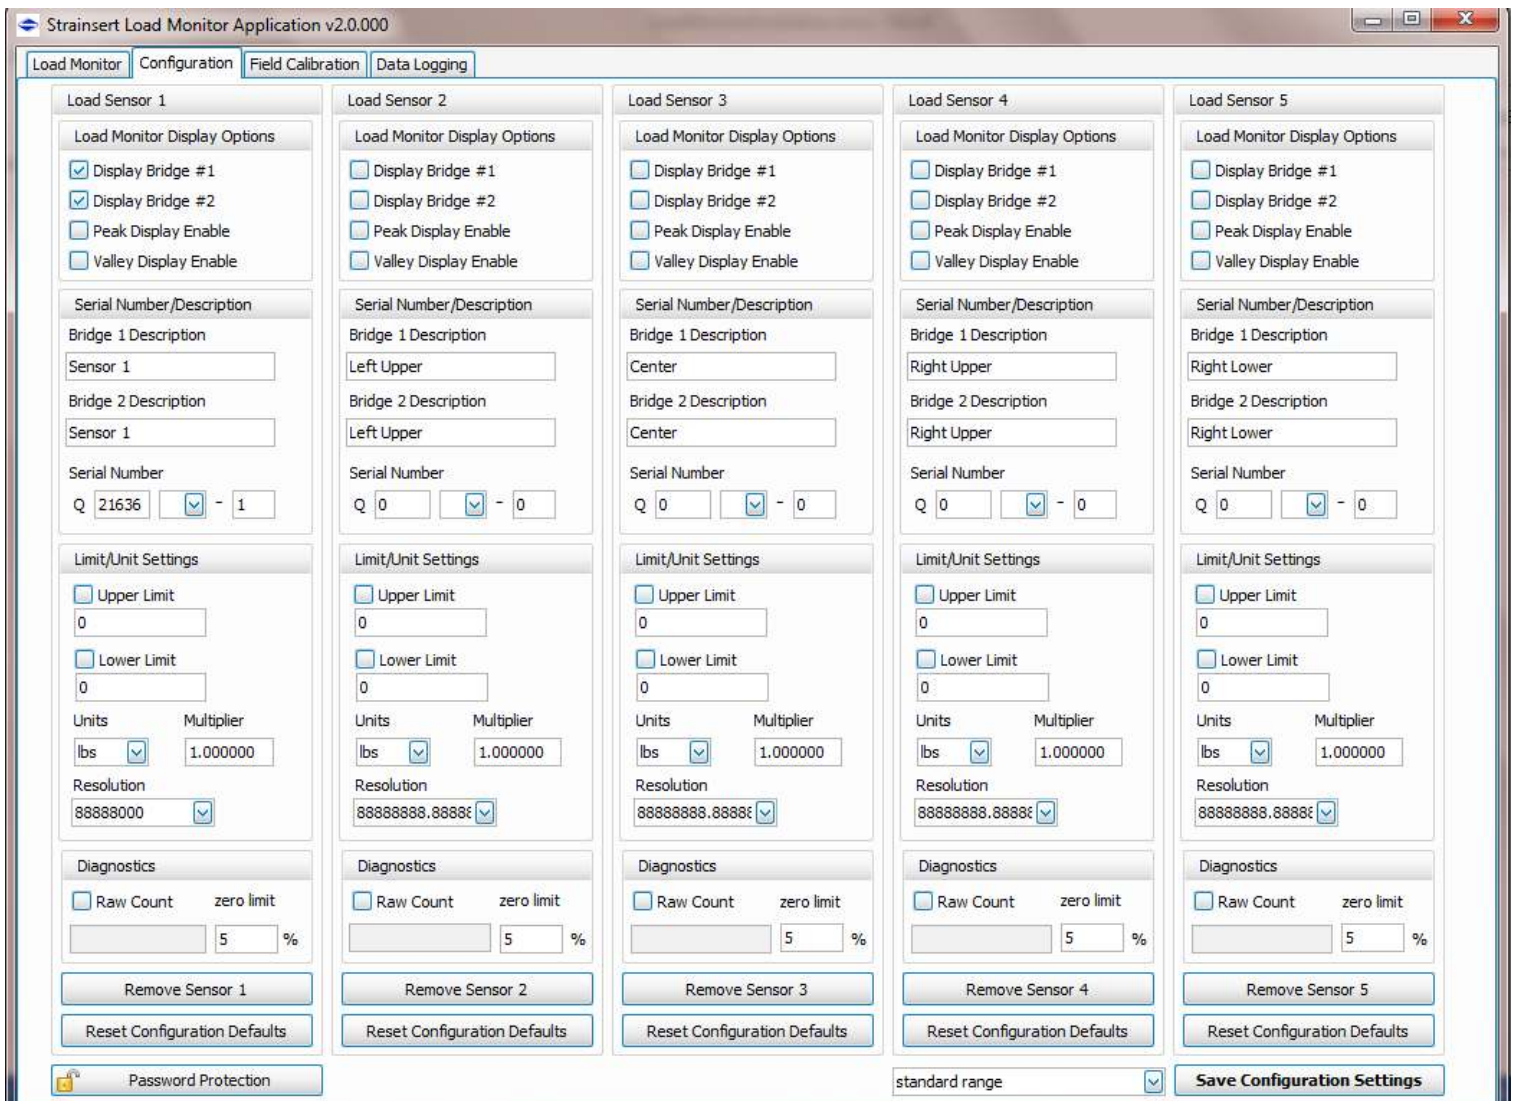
Strainsert Load Monitor Application v2.0.000

Load Monitor | Configuration | Field Calibration | Data Logging

Load Sensor 1

Load Monitor Display Options
Display Bridge #1
Display Bridge #2
Peak Display Enable
Valley Display Enable

Serial Number/Description
Bridge 1 Description
Sensor 1
Bridge 2 Description
Sensor 1
Serial Number
Q 21636 - 1

Limit/Unit Settings
Upper Limit
0
Lower Limit
0
Units Multiplier
lbs 1.000000
Resolution
88888000

Diagnostics
Raw Count zero limit
5 %

Remove Sensor 1
Reset Configuration Defaults

Load Sensor 2

Load Monitor Display Options
Display Bridge #1
Display Bridge #2
Peak Display Enable
Valley Display Enable

Serial Number/Description
Bridge 1 Description
Left Upper
Bridge 2 Description
Left Upper
Serial Number
Q 0 - 0

Limit/Unit Settings
Upper Limit
0
Lower Limit
0
Units Multiplier
lbs 1.000000
Resolution
88888888.8888

Diagnostics
Raw Count zero limit
5 %

Remove Sensor 2
Reset Configuration Defaults

Load Sensor 3

Load Monitor Display Options
Display Bridge #1
Display Bridge #2
Peak Display Enable
Valley Display Enable

Serial Number/Description
Bridge 1 Description
Center
Bridge 2 Description
Center
Serial Number
Q 0 - 0

Limit/Unit Settings
Upper Limit
0
Lower Limit
0
Units Multiplier
lbs 1.000000
Resolution
88888888.8888

Diagnostics
Raw Count zero limit
5 %

Remove Sensor 3
Reset Configuration Defaults

Load Sensor 4

Load Monitor Display Options
Display Bridge #1
Display Bridge #2
Peak Display Enable
Valley Display Enable

Serial Number/Description
Bridge 1 Description
Right Upper
Bridge 2 Description
Right Upper
Serial Number
Q 0 - 0

Limit/Unit Settings
Upper Limit
0
Lower Limit
0
Units Multiplier
lbs 1.000000
Resolution
88888888.8888

Diagnostics
Raw Count zero limit
5 %

Remove Sensor 4
Reset Configuration Defaults

Load Sensor 5

Load Monitor Display Options
Display Bridge #1
Display Bridge #2
Peak Display Enable
Valley Display Enable

Serial Number/Description
Bridge 1 Description
Right Lower
Bridge 2 Description
Right Lower
Serial Number
Q 0 - 0

Limit/Unit Settings
Upper Limit
0
Lower Limit
0
Units Multiplier
lbs 1.000000
Resolution
88888888.8888

Diagnostics
Raw Count zero limit
5 %

Remove Sensor 5
Reset Configuration Defaults

Password Protection
standard range
Save Configuration Settings